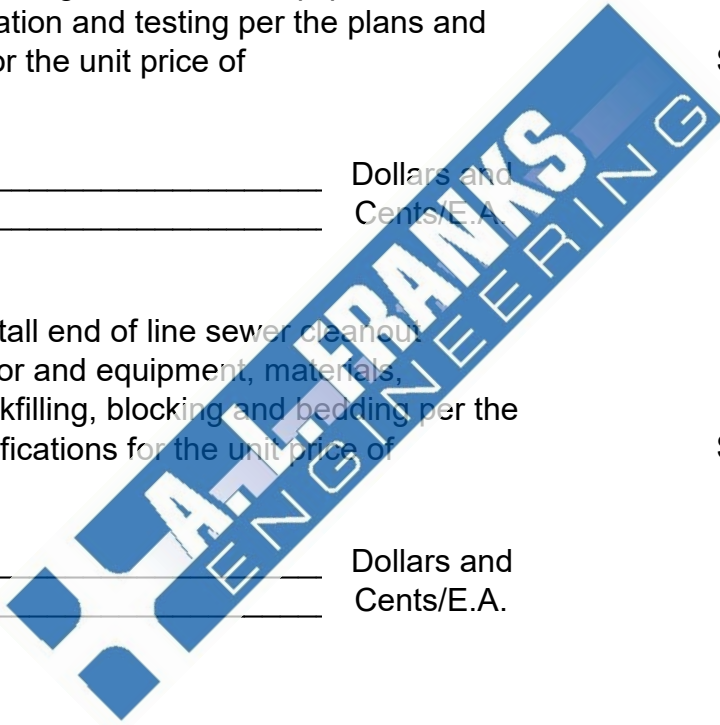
ation and testing per the plans and
or the unit price of

S

_________________ Dollars and
_________________ Cents/E.A.

tall end of line sewer cleanout
or and equipment, materials,
kfilling, blocking and bedding per the
fications for the unit price of

S

_________________ Dollars and
_________________ Cents/E.A.

A.L. FRANKS
ENGINEERING